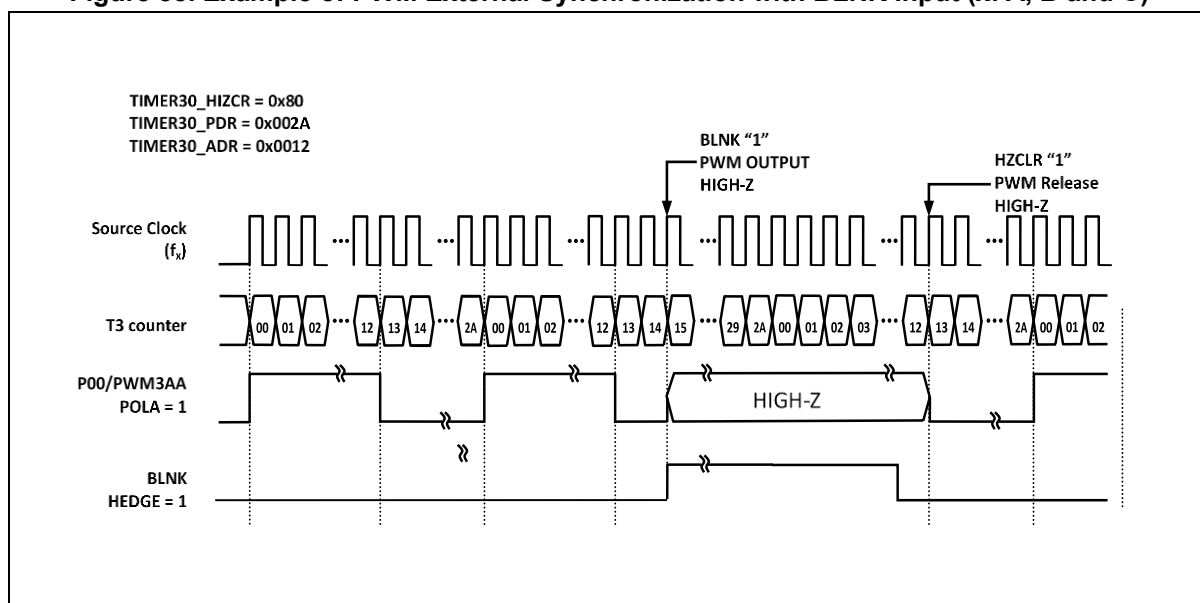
Figure 60. Example of PWM External Synchronization with BLNK Input (... A, B and C)

TIMER30_HIZCR = 0x80
TIMER30_PDR = 0x002A
TIMER30_ADR = 0x0012

BLNK "1"
PWM OUTPUT
HIGH-Z

HZCLR "1"
PWM Release
HIGH-Z

Source Clock
$(f_x)$

T3 counter

00 01 02 ... 12 13 14 ... 2A 00 01 02 ... 12 13 14 15 ... 29 2A 00 01 02 03 ... 12 13 14 ... 2A 00 01 02

P00/PWM3AA
POLA = 1

HIGH-Z

BLNK
HEDGE = 1